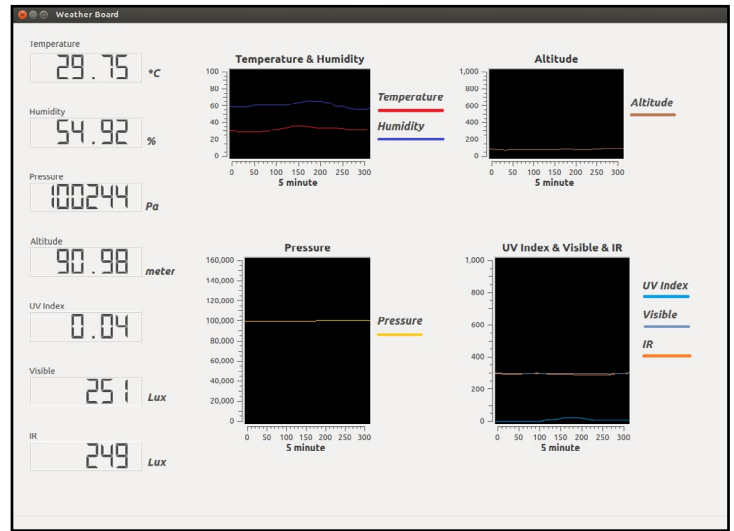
Weather Board

Temperature
29.75 *C

Humidity
54.92 %

Pressure
100244 Pa

Altitude
90.98 meter

UV Index
0.04

Visible
251 Lux

IR
249 Lux

Temperature & Humidity
100
80
60
40
20
0
0 50 100 150 200 250 300
5 minute
Temperature
Humidity

Altitude
1,000
800
600
400
200
0
0 50 100 150 200 250 300
5 minute
Altitude

Pressure
160,000
140,000
120,000
100,000
80,000
60,000
40,000
20,000
0
0 50 100 150 200 250 300
5 minute
Pressure

UV Index & Visible & IR
1,000
800
600
400
200
0
0 50 100 150 200 250 300
5 minute
UV Index
Visible
IR